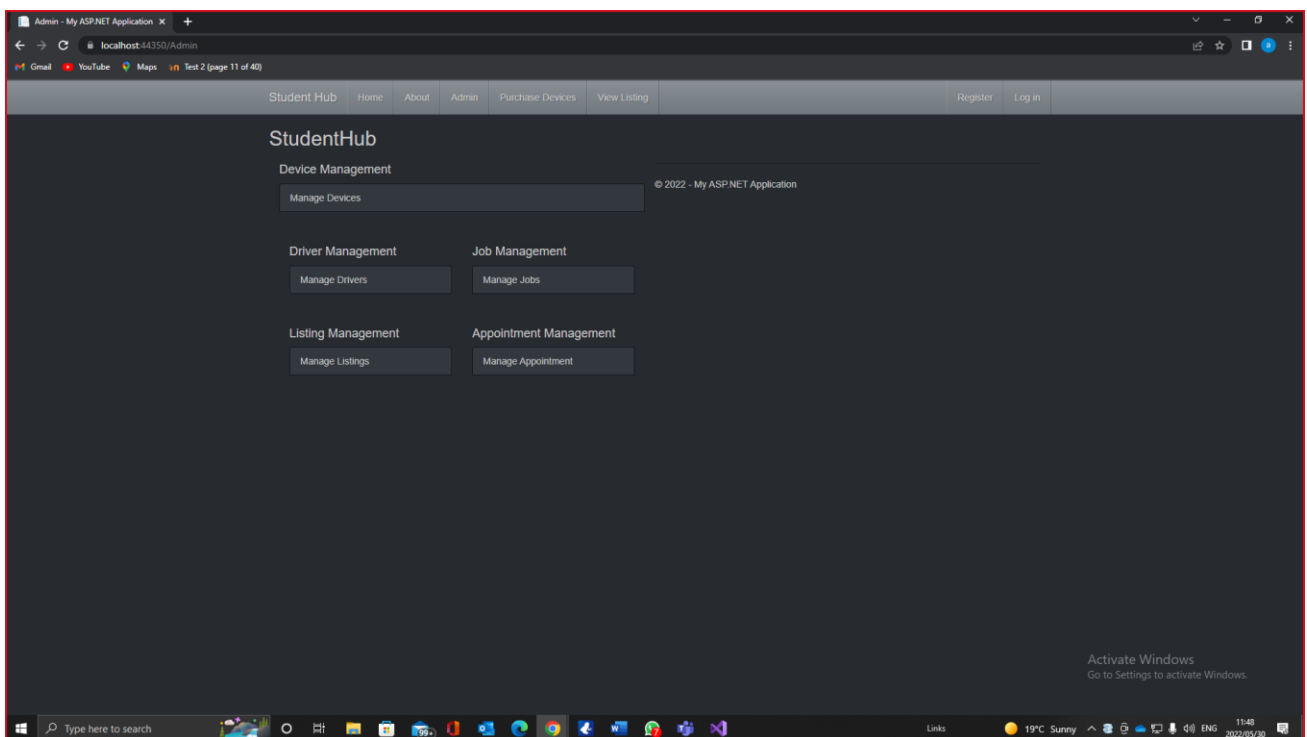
Admin - My ASP.NET Application ×

localhost:44350/Admin

Gmail YouTube Maps Test 2 (page 11 of 40)

Student Hub Home About Admin Purchase Devices View Listing Register Log in

StudentHub

Device Management

Manage Devices

© 2022 - My ASP.NET Application

Driver Management

Manage Drivers

Job Management

Manage Jobs

Listing Management

Manage Listings

Appointment Management

Manage Appointment

Activate Windows
Go to Settings to activate Windows.

Type here to search

99+

Links 19°C Sunny ENG 11:48 2022/05/30